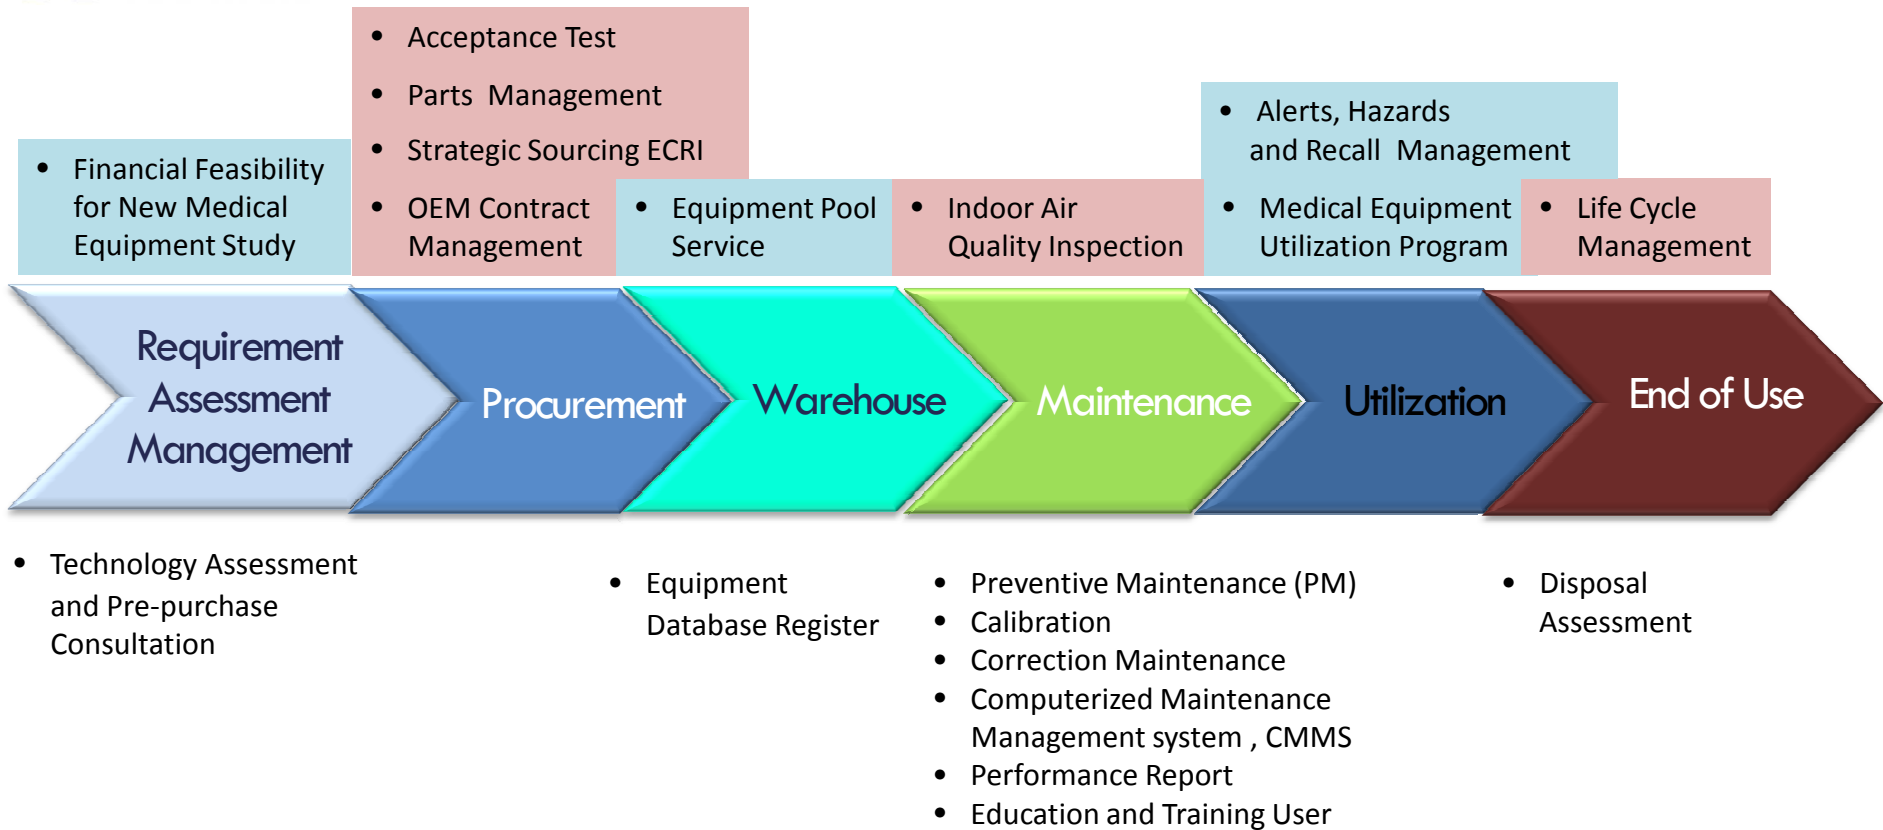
- Acceptance Test
- Parts Management
- Strategic Sourcing ECRI
- OEM Contract Management

- Financial Feasibility for New Medical Equipment Study

- Equipment Pool Service

- Indoor Air Quality Inspection

- Alerts, Hazards and Recall Management
- Medical Equipment Utilization Program

- Life Cycle Management

Requirement Assessment Management

Procurement

Warehouse

Maintenance

Utilization

End of Use

- Technology Assessment and Pre-purchase Consultation

- Equipment Database Register

- Preventive Maintenance (PM)
- Calibration
- Correction Maintenance
- Computerized Maintenance Management system , CMMS
- Performance Report
- Education and Training User

- Disposal Assessment